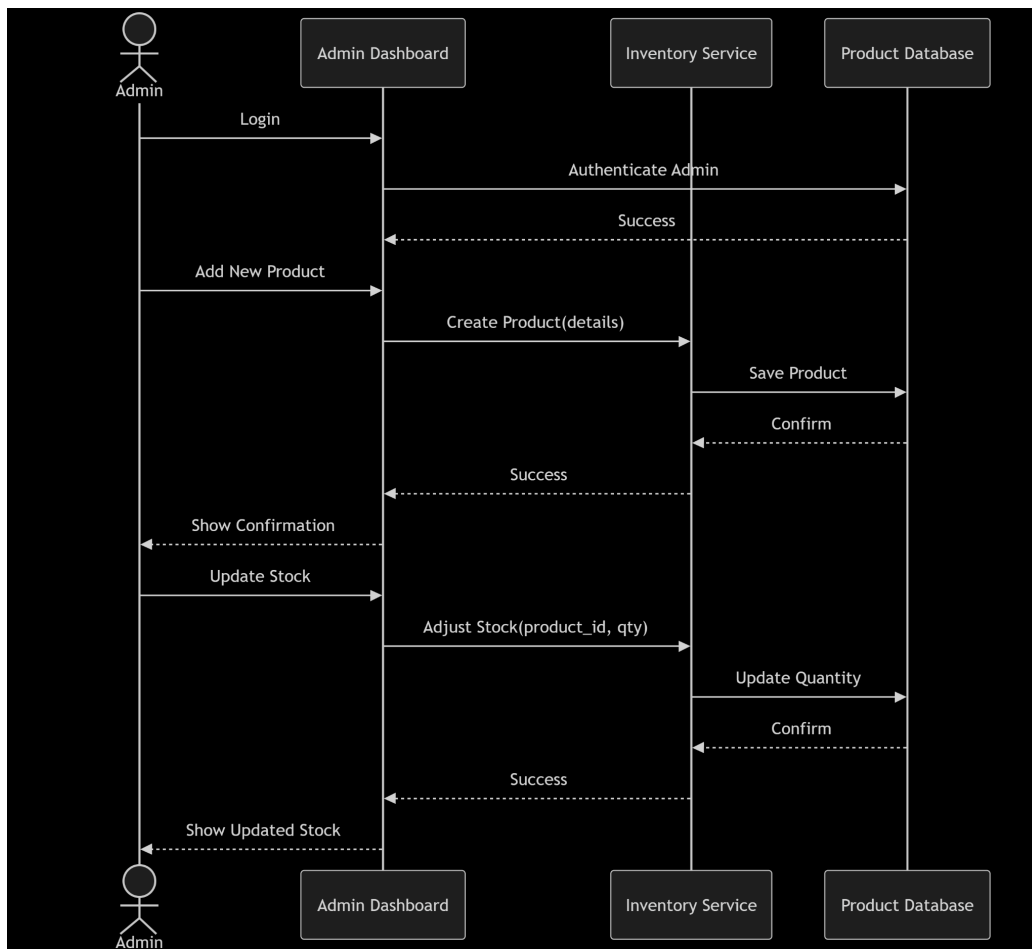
Admin

Admin Dashboard

Inventory Service

Product Database

Login

Authenticate Admin

Success

Add New Product

Create Product(details)

Save Product

Confirm

Success

Show Confirmation

Update Stock

Adjust Stock(product_id, qty)

Update Quantity

Confirm

Success

Show Updated Stock

Admin

Admin Dashboard

Inventory Service

Product Database